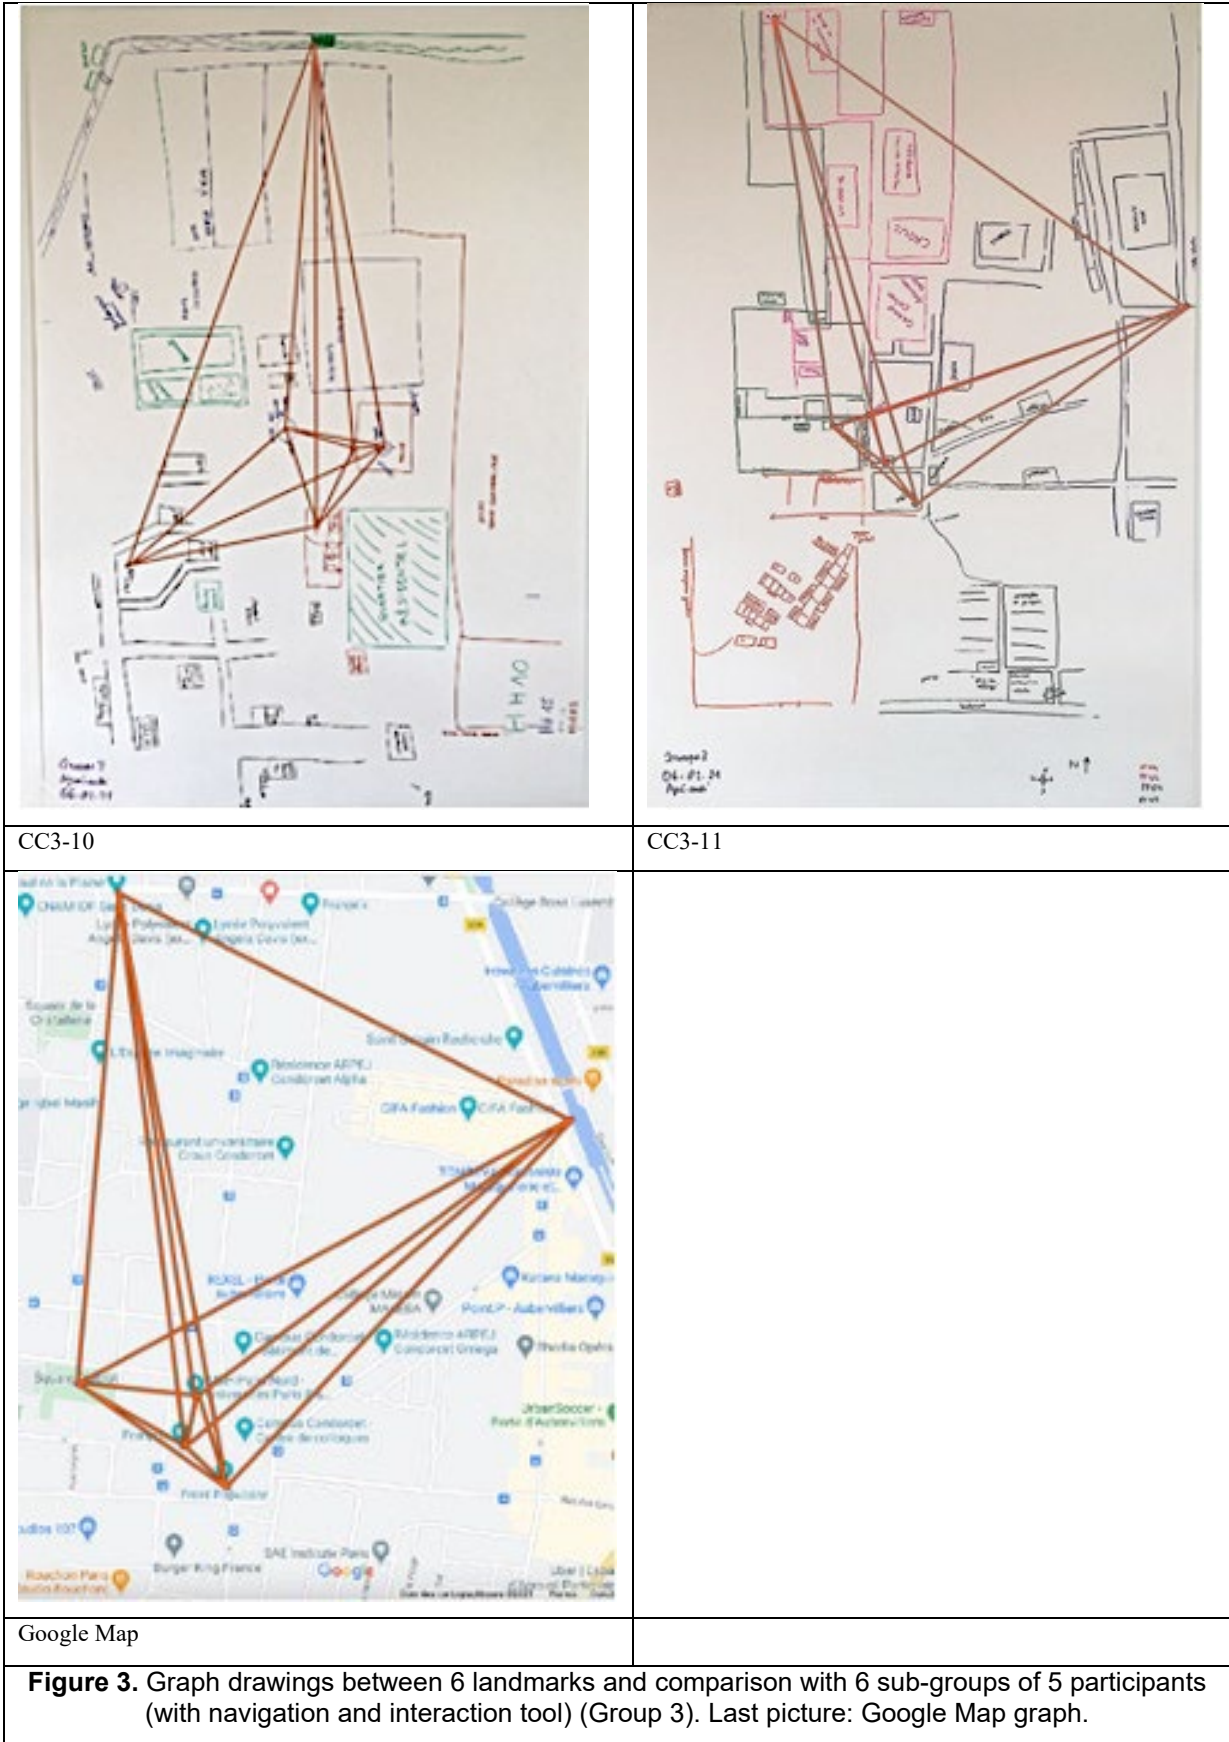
| | |
|---|---|
| CC3-10 | CC3-11 |
| Google Map | |

**Figure 3.** Graph drawings between 6 landmarks and comparison with 6 sub-groups of 5 participants (with navigation and interaction tool) (Group 3). Last picture: Google Map graph.